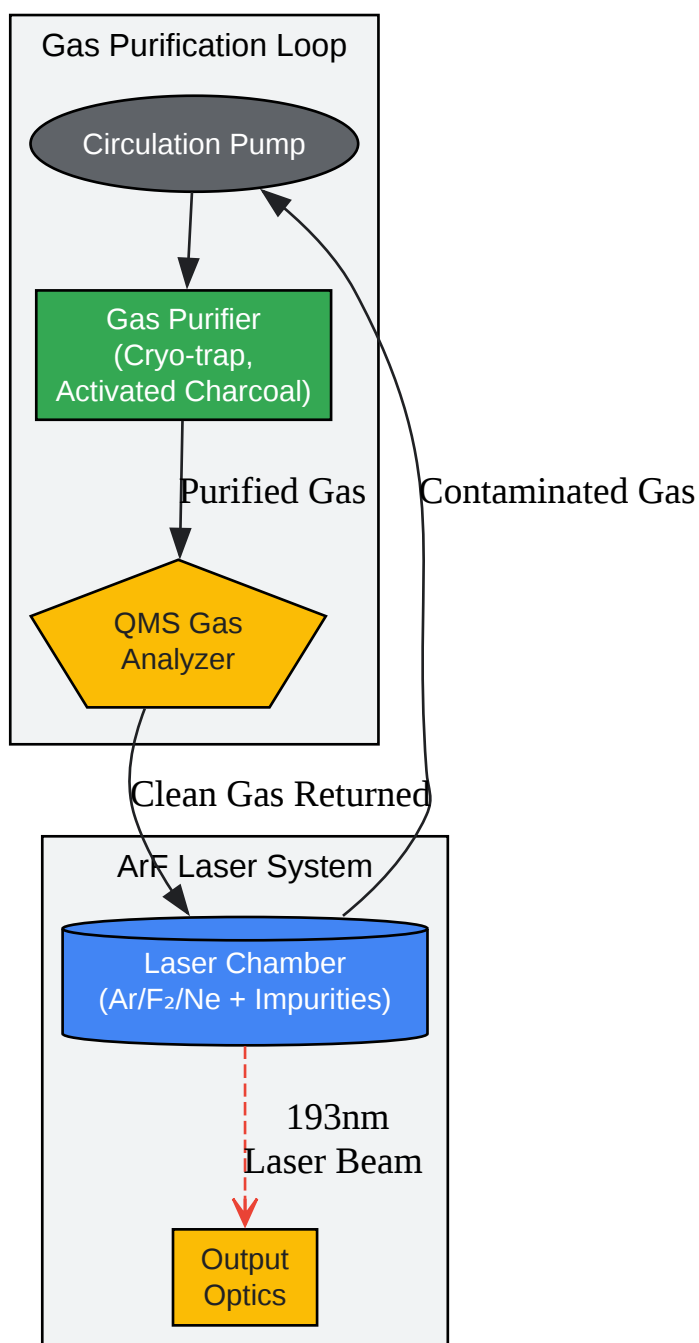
Gas Purification Loop

Circulation Pump

Gas Purifier
(Cryo-trap,
Activated Charcoal)

Purified Gas

Contaminated Gas

QMS Gas
Analyzer

Clean Gas Returned

ArF Laser System

Laser Chamber
(Ar/$F_2$/Ne + Impurities)

193nm
Laser Beam

Output
Optics